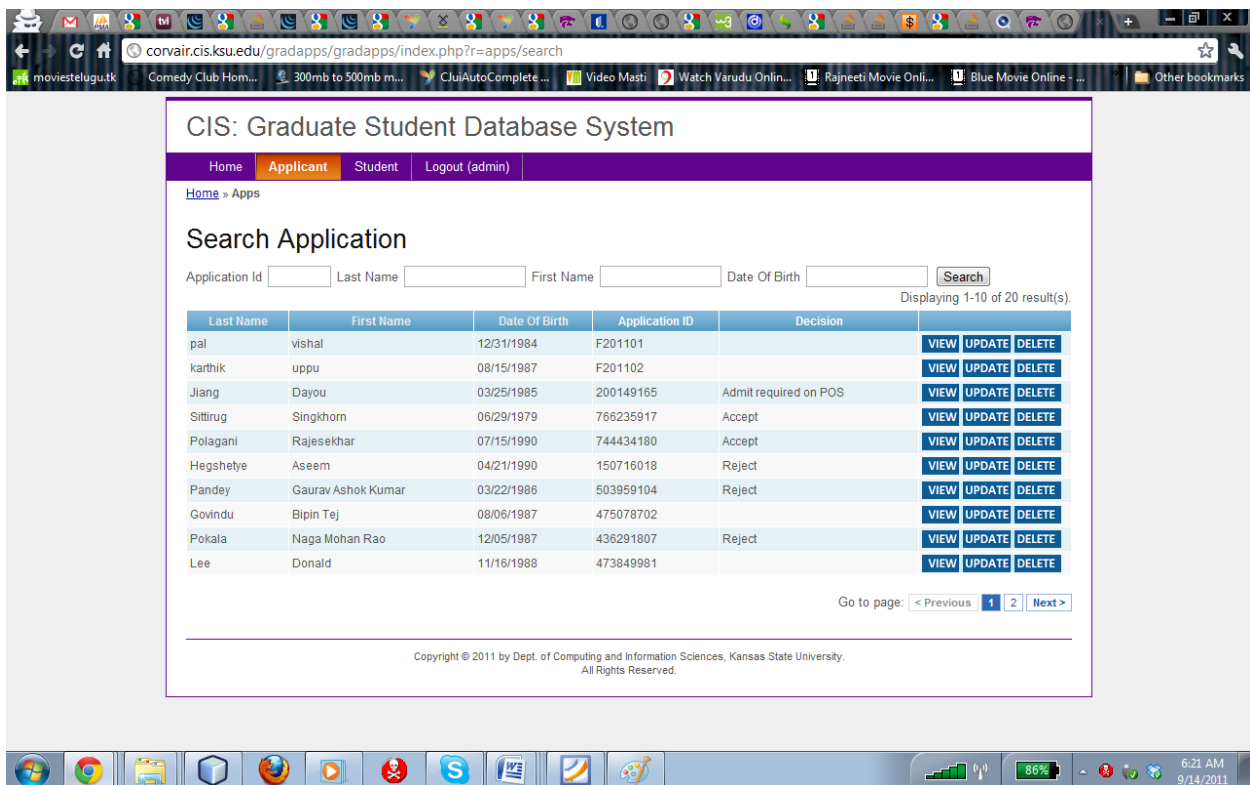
corvair.cis.ksu.edu/gradapps/gradapps/index.php?r=apps/search

moviestelugu.tk Comedy Club Hom... 300mb to 500mb m... CJuiAutoComplete ... Video Masti Watch Varudu Onlin... Rajneeti Movie Onli... Blue Movie Online - ... Other bookmarks

CIS: Graduate Student Database System

Home Applicant Student Logout (admin)

Home » Apps

Search Application

Application Id Last Name First Name Date Of Birth Search

Displaying 1-10 of 20 result(s).

| Last Name | First Name | Date Of Birth | Application ID | Decision | |
|---|---|---|---|---|---|
| pal | vishal | 12/31/1984 | F201101 | | VIEW UPDATE DELETE |
| karthik | uppu | 08/15/1987 | F201102 | | VIEW UPDATE DELETE |
| Jiang | Dayou | 03/25/1985 | 200149165 | Admit required on POS | VIEW UPDATE DELETE |
| Sittirug | Singkhorn | 06/29/1979 | 766235917 | Accept | VIEW UPDATE DELETE |
| Polagani | Rajesekhar | 07/15/1990 | 744434180 | Accept | VIEW UPDATE DELETE |
| Hegshetye | Aseem | 04/21/1990 | 150716018 | Reject | VIEW UPDATE DELETE |
| Pandey | Gaurav Ashok Kumar | 03/22/1986 | 503959104 | Reject | VIEW UPDATE DELETE |
| Govindu | Bipin Tej | 08/06/1987 | 475078702 | | VIEW UPDATE DELETE |
| Pokala | Naga Mohan Rao | 12/05/1987 | 436291807 | Reject | VIEW UPDATE DELETE |
| Lee | Donald | 11/16/1988 | 473849981 | | VIEW UPDATE DELETE |

Go to page: < Previous 1 2 Next >

Copyright © 2011 by Dept. of Computing and Information Sciences, Kansas State University.
All Rights Reserved.

86%
6:21 AM
9/14/2011